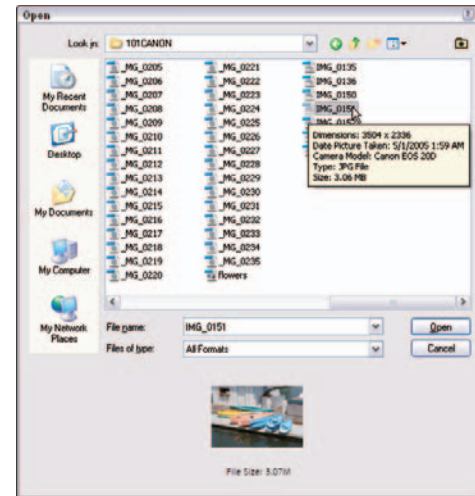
Open

Look in: 101CANON

My Recent Documents

Desktop

My Documents

My Computer

My Network Places

_MG_0205
_MG_0206
_MG_0207
_MG_0208
_MG_0209
_MG_0210
_MG_0211
_MG_0212
_MG_0213
_MG_0214
_MG_0215
_MG_0216
_MG_0217
_MG_0218
_MG_0219
_MG_0220

_MG_0221
_MG_0222
_MG_0223
_MG_0224
_MG_0225
_MG_0226
_MG_0227
_MG_0228
_MG_0229
_MG_0230
_MG_0231
_MG_0232
_MG_0233
_MG_0234
_MG_0235
flowers

IMG_0135
IMG_0136
IMG_0150
IMG_0151
IMG_015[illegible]

Dimensions: 3504 x 2336
Date Picture Taken: 5/1/2005 1:59 AM
Camera Model: Canon EOS 20D
Type: JPG File
Size: 3.06 MB

File name: IMG_0151
Files of type: All Formats

Open
Cancel

File Size: 3.07M